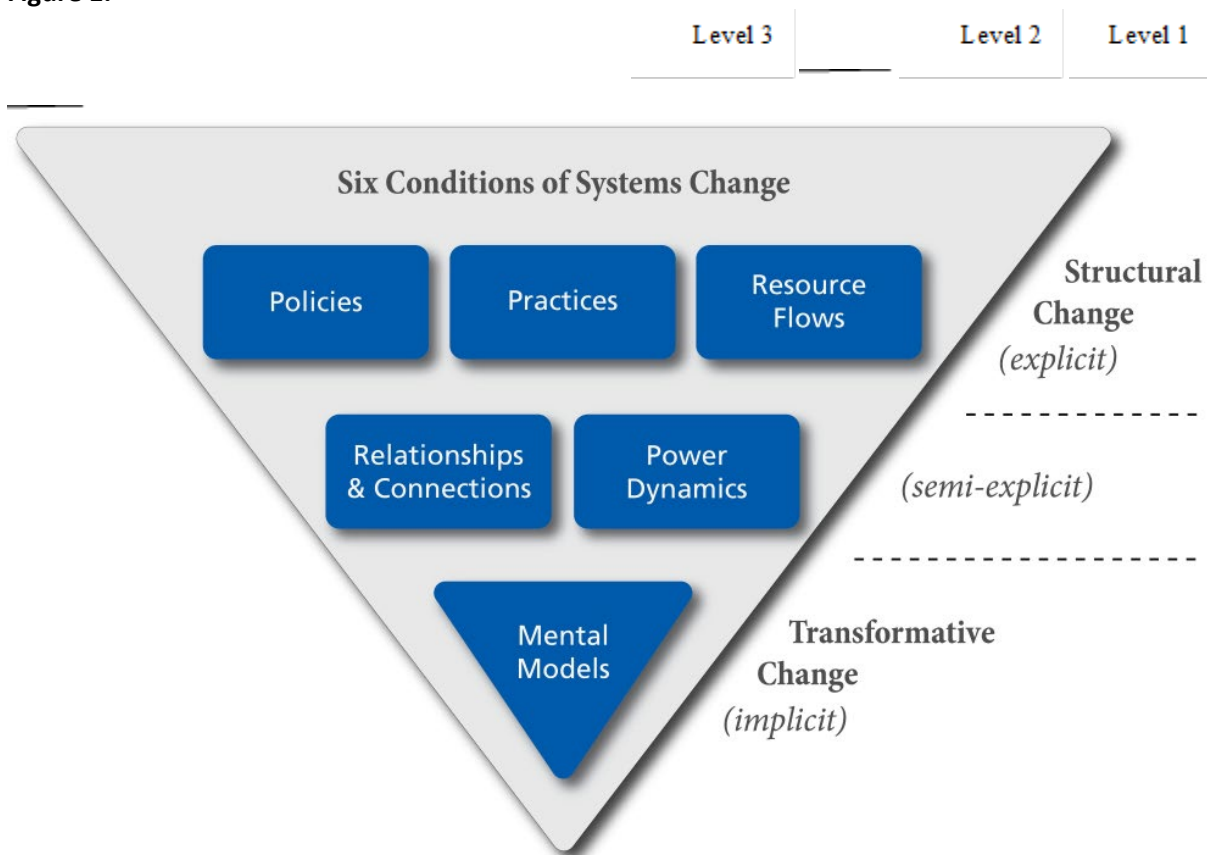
Figure 1.

Level 3

Level 2

Level 1

Six Conditions of Systems Change

Policies

Practices

Resource Flows

Structural Change (explicit)

Relationships & Connections

Power Dynamics

(semi-explicit)

Mental Models

Transformative Change (implicit)